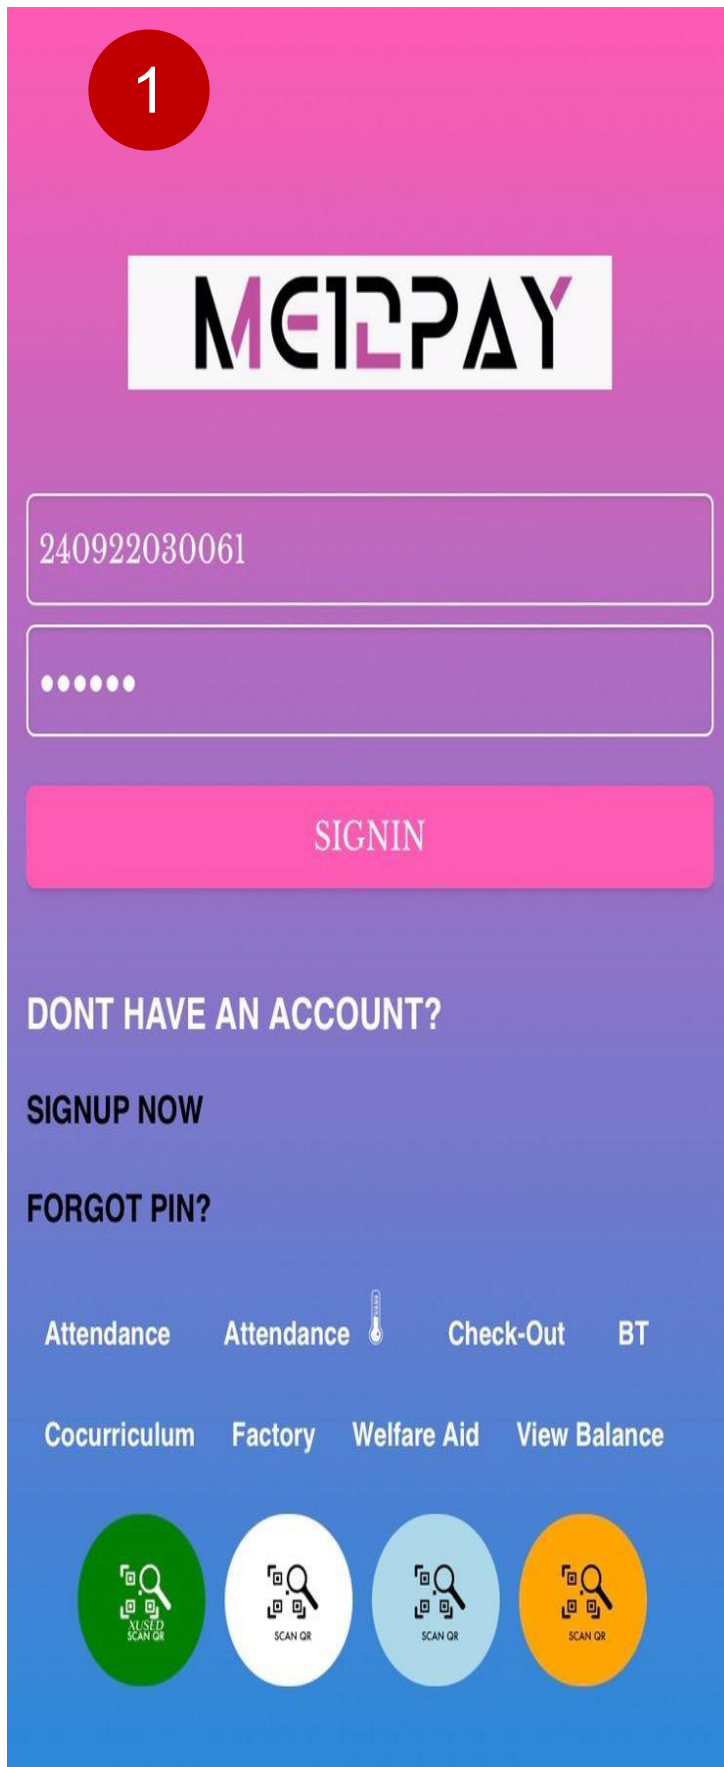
1

ME12PAY

240922030061

••••••

SIGNIN

DONT HAVE AN ACCOUNT?

SIGNUP NOW

FORGOT PIN?

Attendance Attendance Check-Out BT

Cocurriculum Factory Welfare Aid View Balance

XUSED SCAN QR

SCAN QR

SCAN QR

SCAN QR